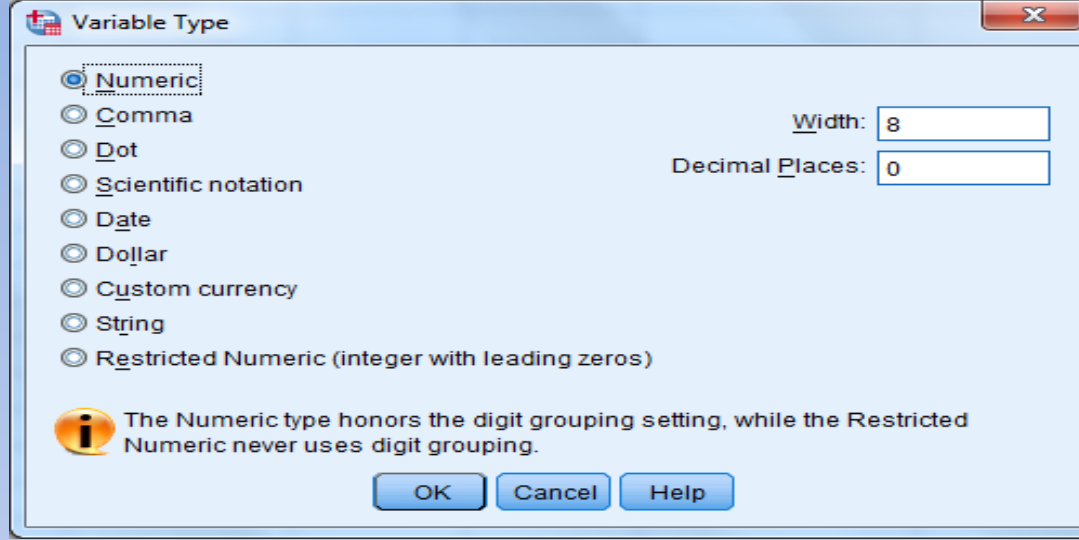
Variable Type

Numeric
Comma
Dot
Scientific notation
Date
Dollar
Custom currency
String
Restricted Numeric (integer with leading zeros)

Width: 8
Decimal Places: 0

The Numeric type honors the digit grouping setting, while the Restricted Numeric never uses digit grouping.

OK Cancel Help